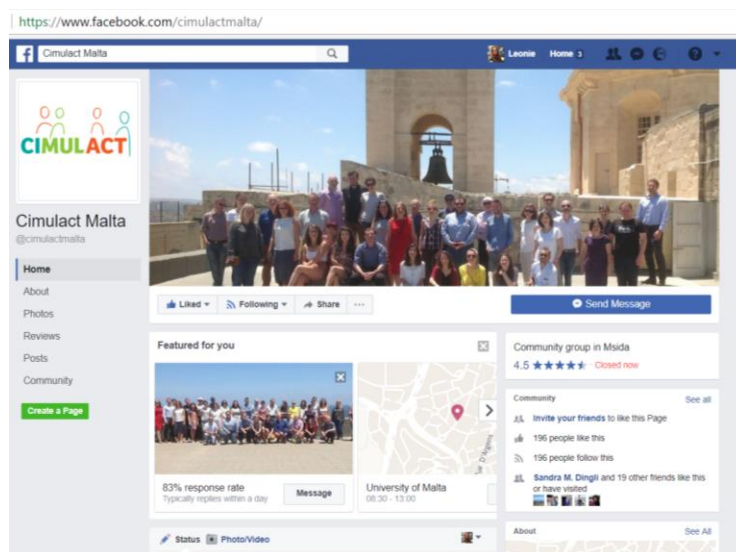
https://www.facebook.com/cimulactmalta/

Cimulact Malta

Leonie Home 3

CIMULACT

Cimulact Malta
@cimulactmalta

Home
About
Photos
Reviews
Posts
Community

Create a Page

Liked ▾ Following ▾ Share ···

Send Message

Featured for you

83% response rate
Typically replies within a day

Message

University of Malta
08:30 - 13:00

Community group in Msida
4.5 ★★★★★ Closed now

Community See all

Invite your friends to like this Page

196 people like this

196 people follow this

Sandra M. Dingli and 19 other friends like this or have visited

About See All

Status Photo/Video